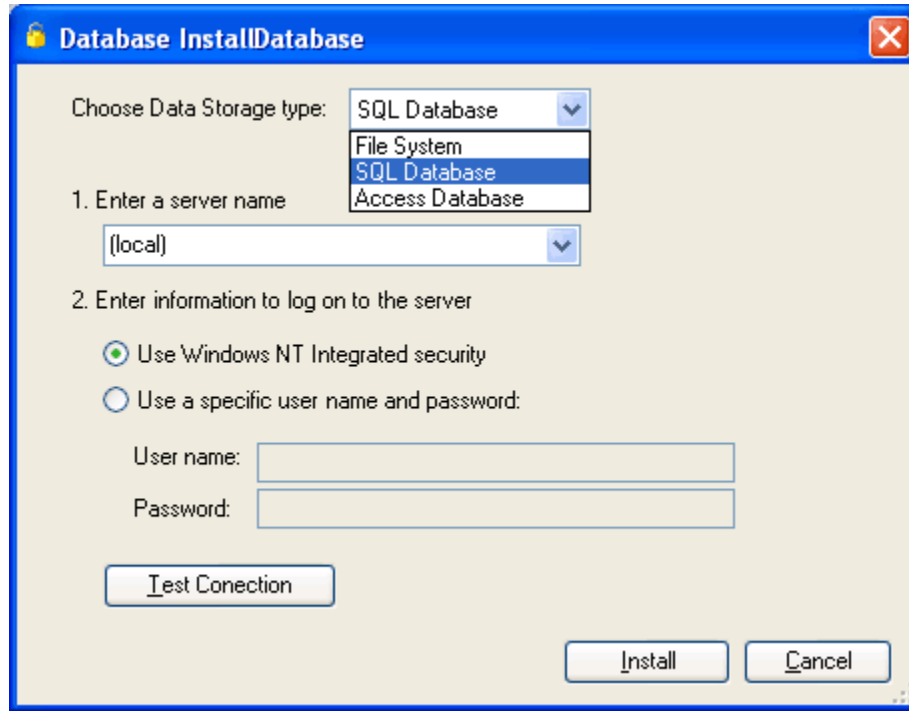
Database InstallDatabase

Choose Data Storage type: SQL Database

File System
SQL Database
Access Database

1. Enter a server name

(local)

2. Enter information to log on to the server

Use Windows NT Integrated security

Use a specific user name and password:

User name:

Password:

Test Conection

Install

Cancel